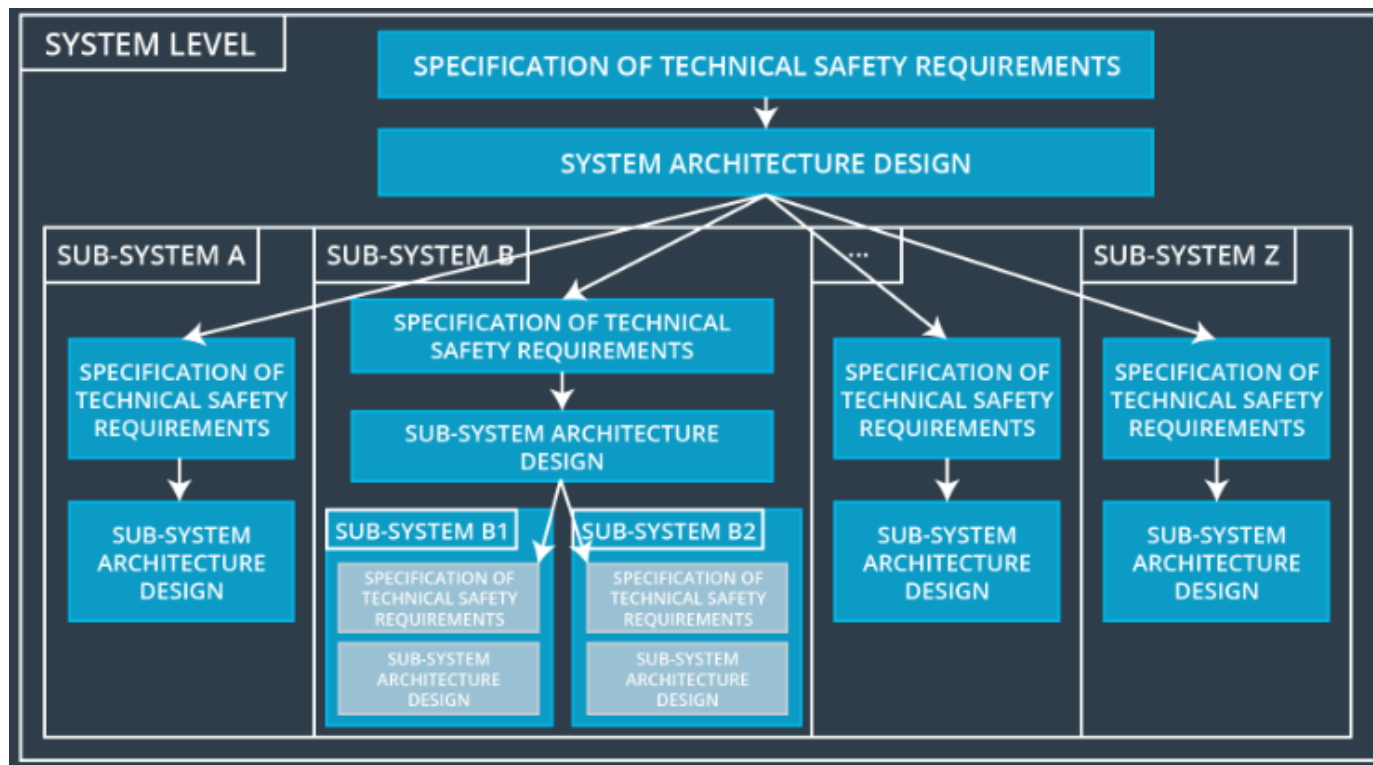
SYSTEM LEVEL

SPECIFICATION OF TECHNICAL SAFETY REQUIREMENTS

SYSTEM ARCHITECTURE DESIGN

SUB-SYSTEM A

SPECIFICATION OF TECHNICAL SAFETY REQUIREMENTS

SUB-SYSTEM ARCHITECTURE DESIGN

SUB-SYSTEM B

SPECIFICATION OF TECHNICAL SAFETY REQUIREMENTS

SUB-SYSTEM ARCHITECTURE DESIGN

SUB-SYSTEM B1

SPECIFICATION OF TECHNICAL SAFETY REQUIREMENTS

SUB-SYSTEM ARCHITECTURE DESIGN

SUB-SYSTEM B2

SPECIFICATION OF TECHNICAL SAFETY REQUIREMENTS

SUB-SYSTEM ARCHITECTURE DESIGN

...

SPECIFICATION OF TECHNICAL SAFETY REQUIREMENTS

SUB-SYSTEM ARCHITECTURE DESIGN

SUB-SYSTEM Z

SPECIFICATION OF TECHNICAL SAFETY REQUIREMENTS

SUB-SYSTEM ARCHITECTURE DESIGN